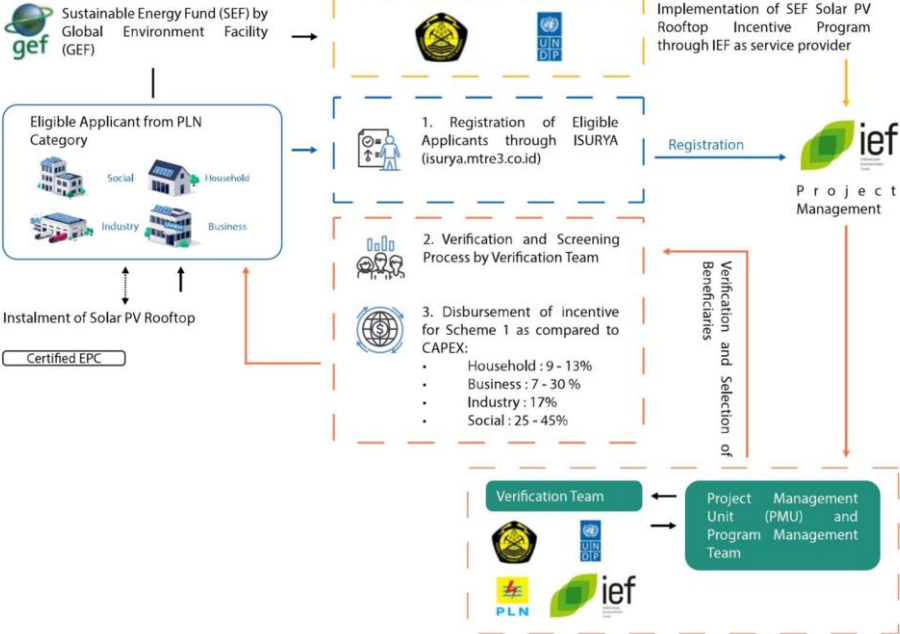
gef

Sustainable Energy Fund (SEF) by Global Environment Facility (GEF)

UNDP

Implementation of SEF Solar PV Rooftop Incentive Program through IEF as service provider

Eligible Applicant from PLN Category

Social

Household

Industry

Business

1. Registration of Eligible Applicants through ISURYA (isurya.mtre3.co.id)

Registration

ief

Project Management

2. Verification and Screening Process by Verification Team

3. Disbursement of incentive for Scheme 1 as compared to CAPEX:
• Household : 9 - 13%
• Business : 7 - 30 %
• Industry : 17%
• Social : 25 - 45%

Verification and Selection of Beneficiaries

Instalment of Solar PV Rooftop

Certified EPC

Verification Team

Project Management Unit (PMU) and Program Management Team

UNDP

PLN

ief